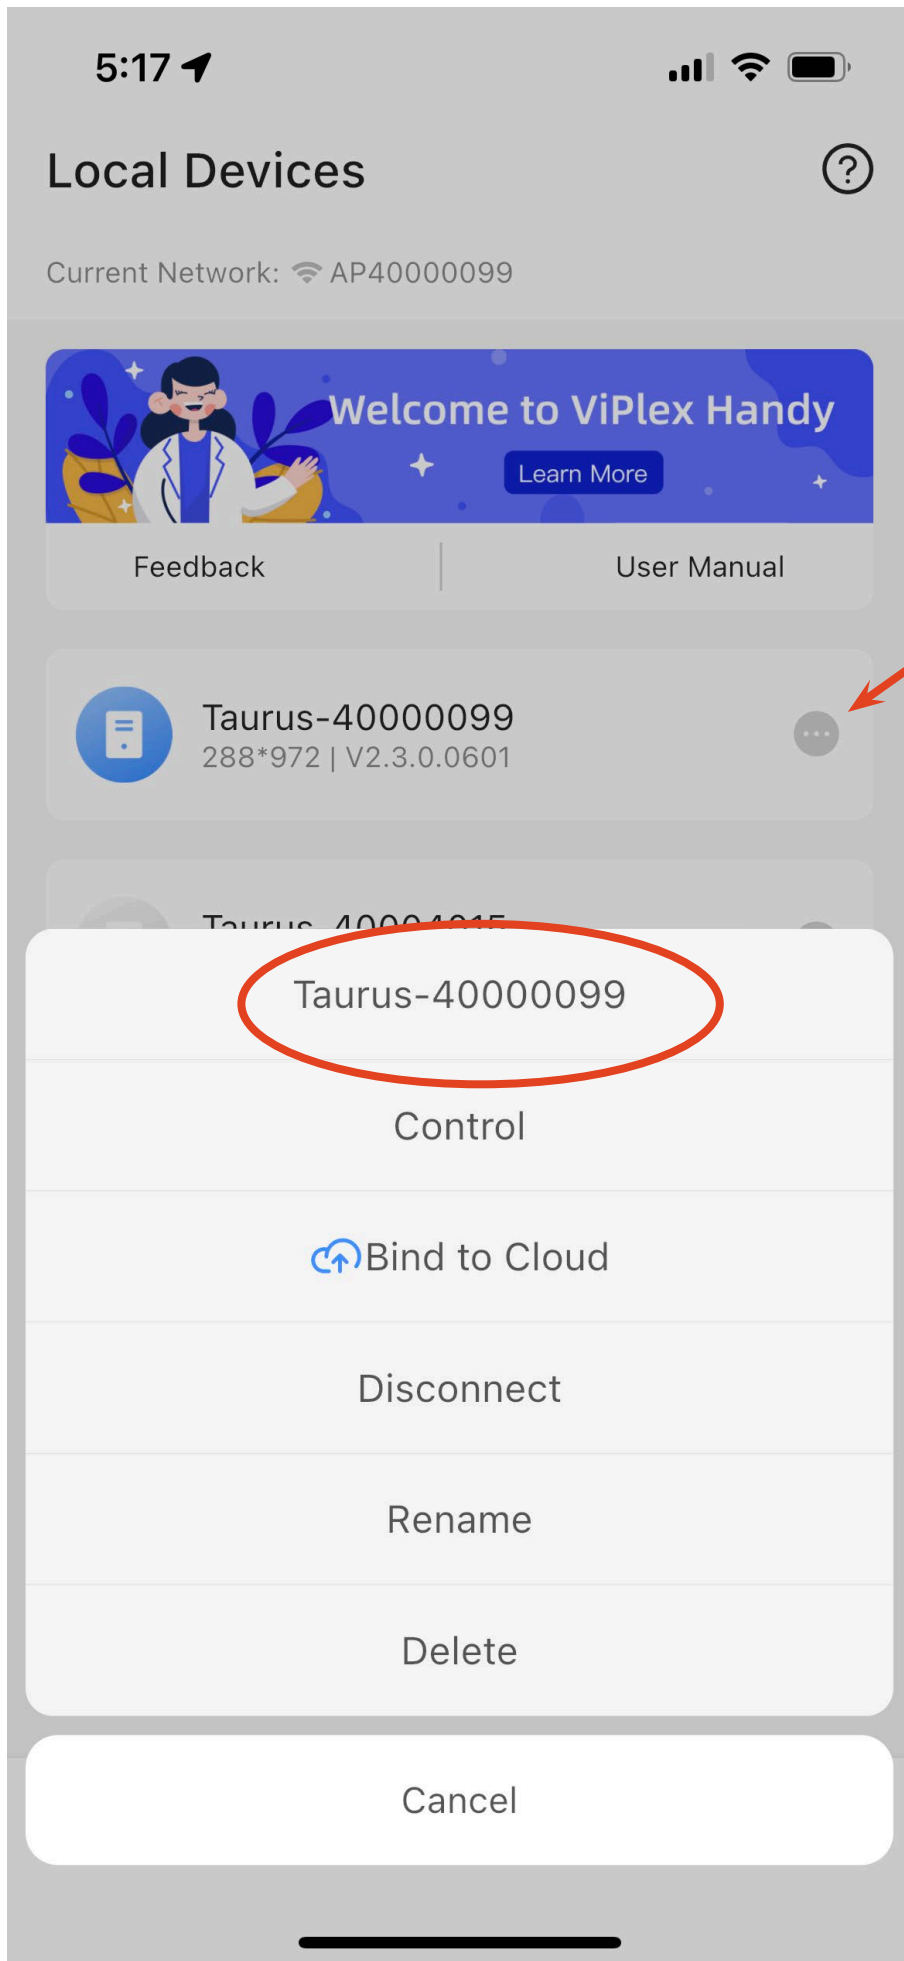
5:17

Local Devices

?

Current Network: AP40000099

Welcome to ViPlex Handy

Learn More

Feedback

User Manual

Taurus-40000099
288*972 | V2.3.0.0601

Taurus-4000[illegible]

Taurus-40000099

Control

Bind to Cloud

Disconnect

Rename

Delete

Cancel